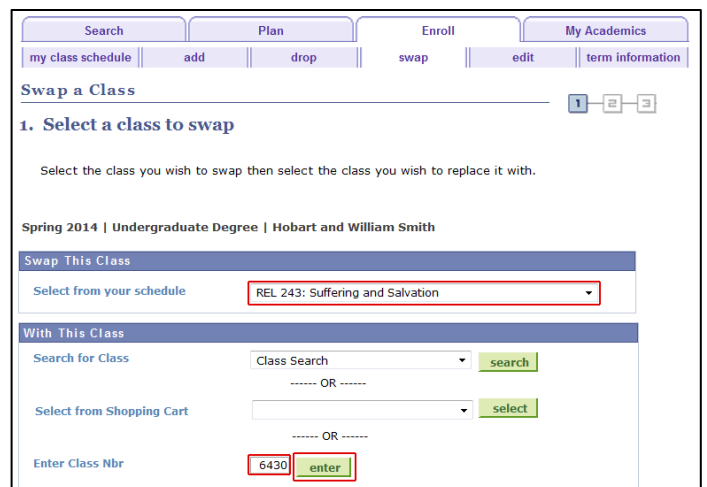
Search | Plan | Enroll | My Academics

my class schedule | add | drop | swap | edit | term information

Swap a Class

1 2 3

1. Select a class to swap

Select the class you wish to swap then select the class you wish to replace it with.

Spring 2014 | Undergraduate Degree | Hobart and William Smith

Swap This Class

Select from your schedule REL 243: Suffering and Salvation

With This Class

Search for Class Class Search search

------ OR ------

Select from Shopping Cart select

------ OR ------

Enter Class Nbr 6430 enter